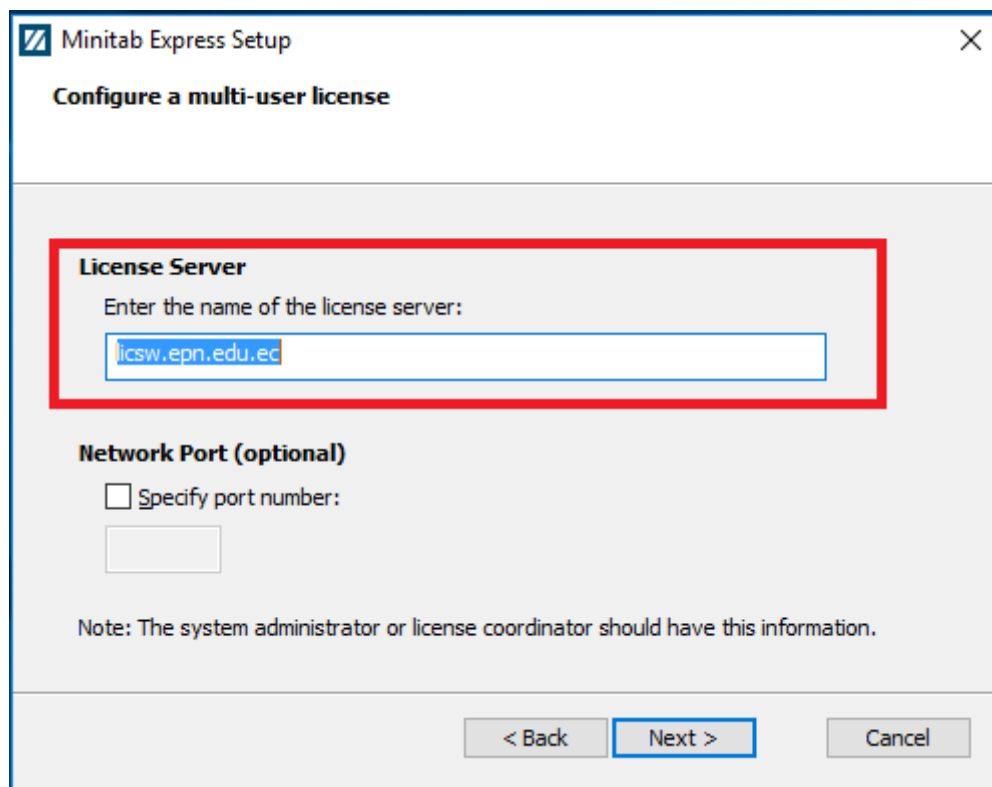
Minitab Express Setup

Configure a multi-user license

License Server

Enter the name of the license server:

licsw.epn.edu.ec

Network Port (optional)

Specify port number:

Note: The system administrator or license coordinator should have this information.

< Back

Next >

Cancel